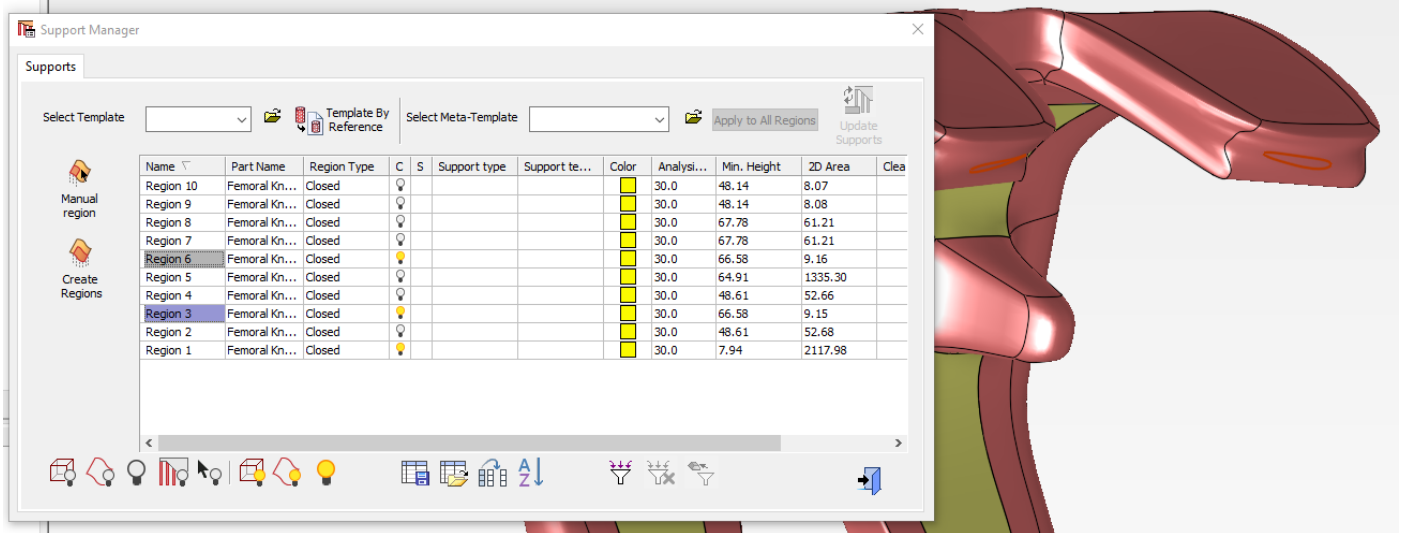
Support Manager

Supports

Select Template

Template By Reference

Select Meta-Template

Apply to All Regions

Update Supports

Manual region

Create Regions

| Name | Part Name | Region Type | C | S | Support type | Support te... | Color | Analysi... | Min. Height | 2D Area | Clea |
|---|---|---|---|---|---|---|---|---|---|---|---|
| Region 10 | Femoral Kn... | Closed | | | | | | 30.0 | 48.14 | 8.07 | |
| Region 9 | Femoral Kn... | Closed | | | | | | 30.0 | 48.14 | 8.08 | |
| Region 8 | Femoral Kn... | Closed | | | | | | 30.0 | 67.78 | 61.21 | |
| Region 7 | Femoral Kn... | Closed | | | | | | 30.0 | 67.78 | 61.21 | |
| Region 6 | Femoral Kn... | Closed | | | | | | 30.0 | 66.58 | 9.16 | |
| Region 5 | Femoral Kn... | Closed | | | | | | 30.0 | 64.91 | 1335.30 | |
| Region 4 | Femoral Kn... | Closed | | | | | | 30.0 | 48.61 | 52.66 | |
| Region 3 | Femoral Kn... | Closed | | | | | | 30.0 | 66.58 | 9.15 | |
| Region 2 | Femoral Kn... | Closed | | | | | | 30.0 | 48.61 | 52.68 | |
| Region 1 | Femoral Kn... | Closed | | | | | | 30.0 | 7.94 | 2117.98 | |